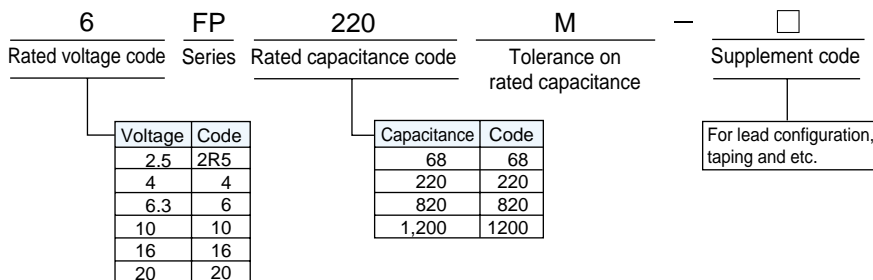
6 FP 220 M — □

Rated voltage code Series Rated capacitance code Tolerance on rated capacitance Supplement code

| Voltage | Code |
|---|---|
| 2.5 | 2R5 |
| 4 | 4 |
| 6.3 | 6 |
| 10 | 10 |
| 16 | 16 |
| 20 | 20 |

| Capacitance | Code |
|---|---|
| 68 | 68 |
| 220 | 220 |
| 820 | 820 |
| 1,200 | 1200 |

For lead configuration, taping and etc.